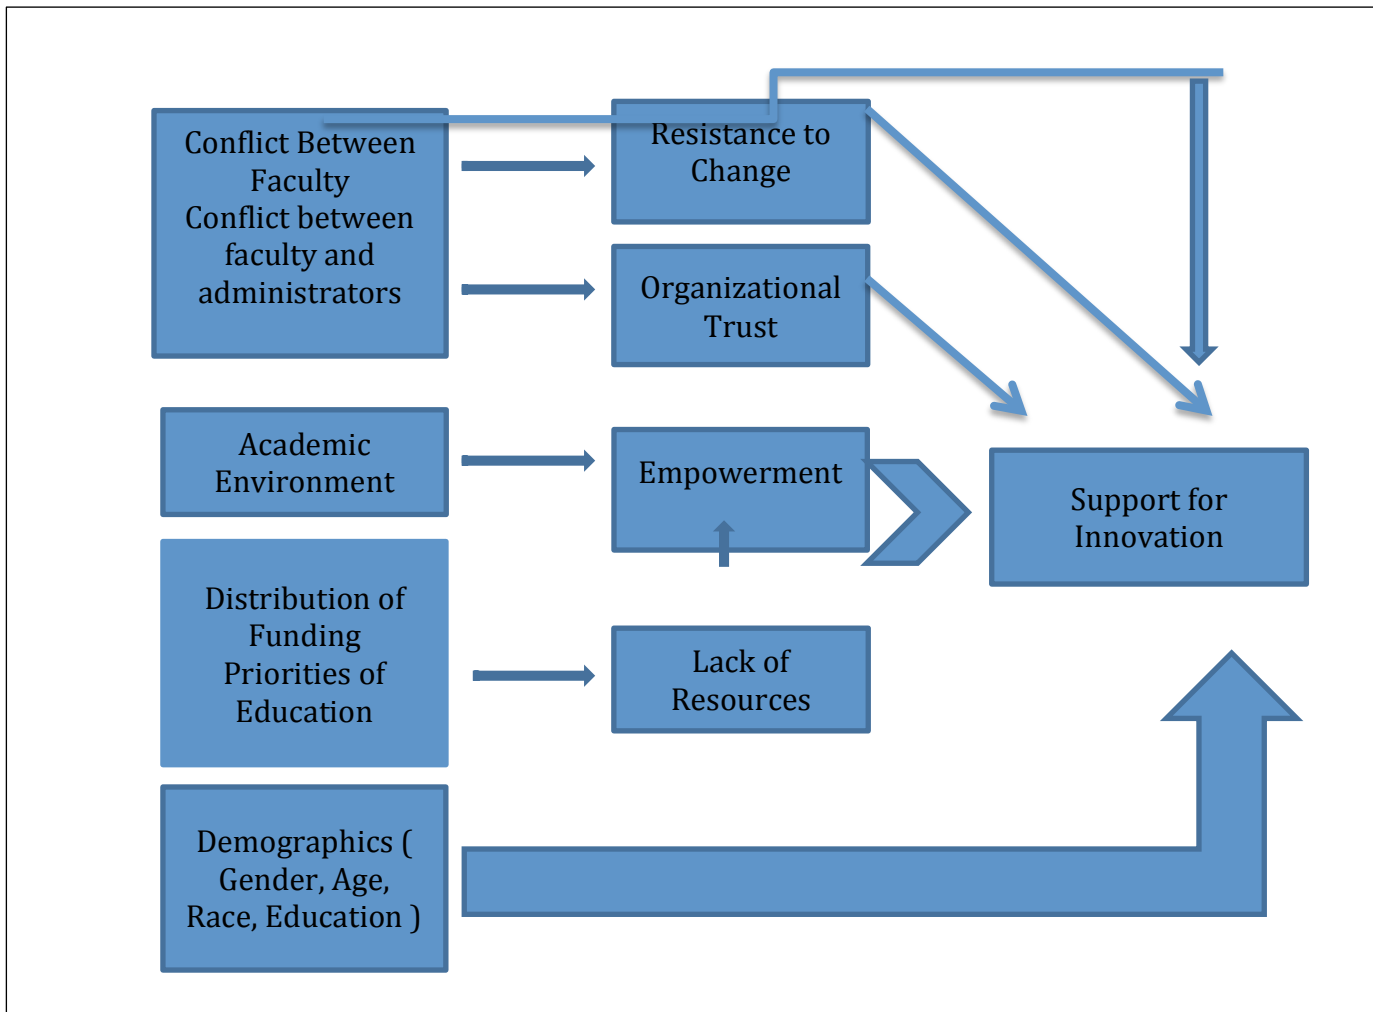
Conflict Between Faculty
Conflict between faculty and administrators

Resistance to Change

Organizational Trust

Academic Environment

Empowerment

Support for Innovation

Distribution of Funding
Priorities of Education

Lack of Resources

Demographics ( Gender, Age, Race, Education )